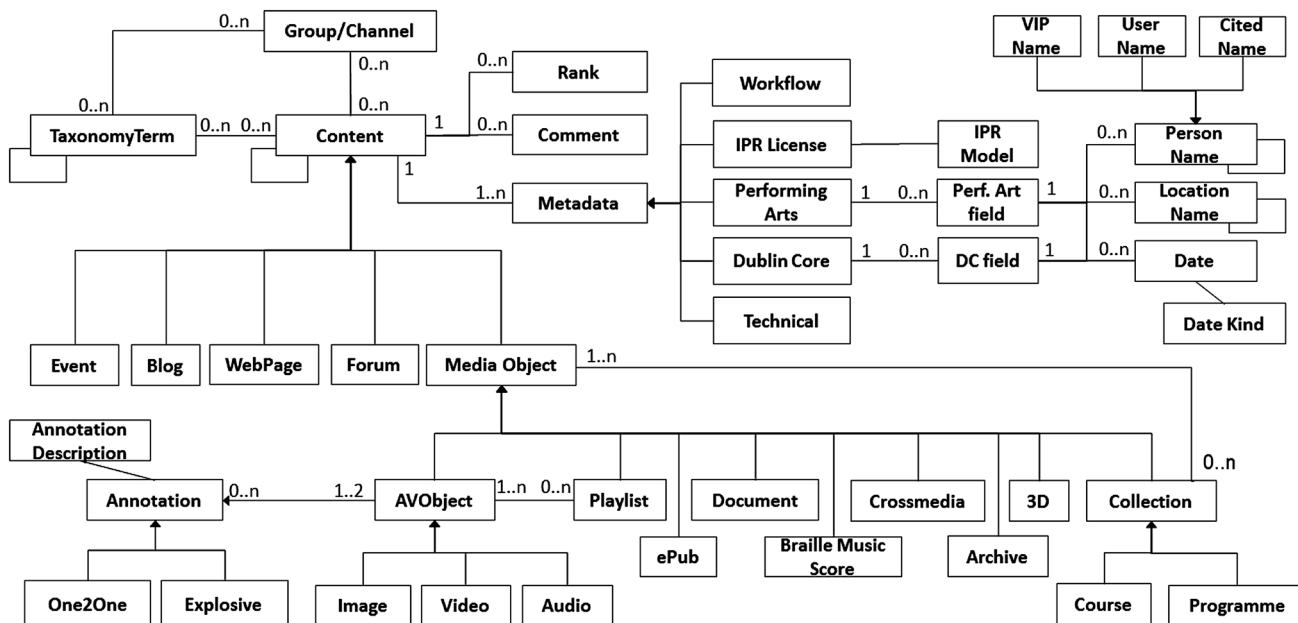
0..n
Group/Channel
0..n
0..n
0..n
Rank
0..n
TaxonomyTerm
0..n
0..n
Content
1
0..n
Comment
1
1..n
Metadata
Workflow
IPR License
IPR Model
Performing Arts
1
0..n
Perf. Art field
1
Dublin Core
1
0..n
DC field
1
Technical
VIP Name
User Name
Cited Name
0..n
Person Name
0..n
Location Name
0..n
Date
Date Kind
Event
Blog
WebPage
Forum
Media Object
1..n
Annotation Description
Annotation
0..n
1..2
AVObject
1..n
0..n
Playlist
Document
Crossmedia
3D
Collection
0..n
ePub
Braille Music Score
Archive
One2One
Explosive
Image
Video
Audio
Course
Programme